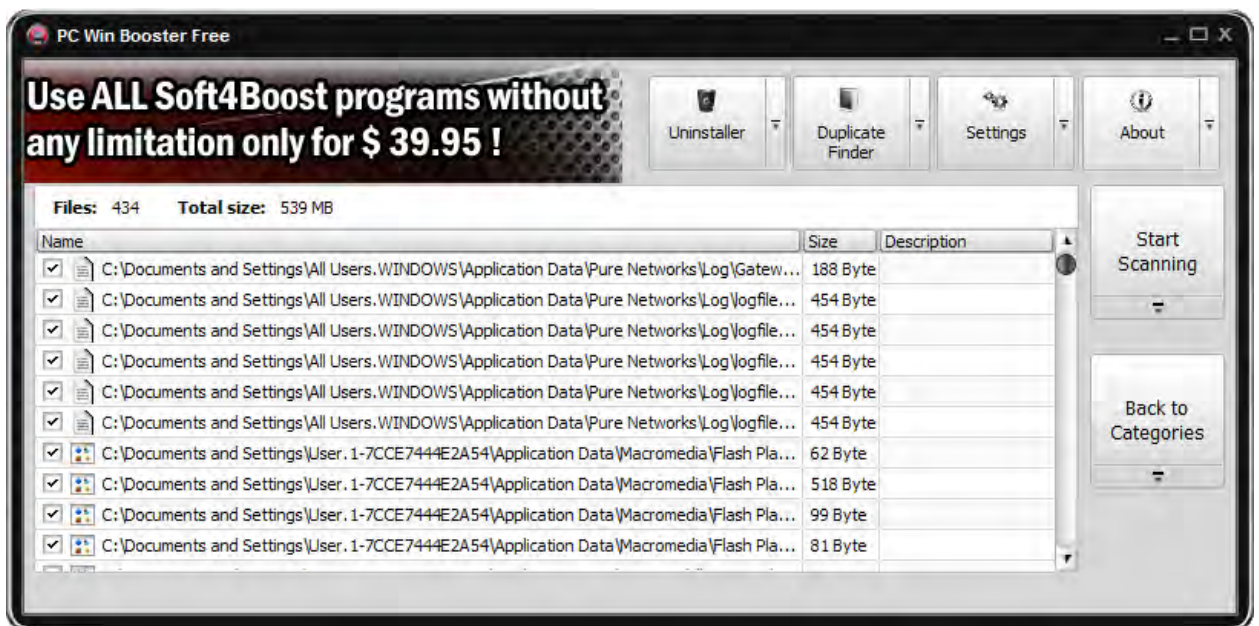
PC Win Booster Free

Use ALL Soft4Boost programs without any limitation only for $ 39.95 !

Uninstaller

Duplicate Finder

Settings

About

Files: 434 Total size: 539 MB

| Name | Size | Description |
|---|---|---|
| C:\Documents and Settings\All Users.WINDOWS\Application Data\Pure Networks\Log\Gatew... | 188 Byte | |
| C:\Documents and Settings\All Users.WINDOWS\Application Data\Pure Networks\Log\logfile... | 454 Byte | |
| C:\Documents and Settings\All Users.WINDOWS\Application Data\Pure Networks\Log\logfile... | 454 Byte | |
| C:\Documents and Settings\All Users.WINDOWS\Application Data\Pure Networks\Log\logfile... | 454 Byte | |
| C:\Documents and Settings\All Users.WINDOWS\Application Data\Pure Networks\Log\logfile... | 454 Byte | |
| C:\Documents and Settings\All Users.WINDOWS\Application Data\Pure Networks\Log\logfile... | 454 Byte | |
| C:\Documents and Settings\User.1-7CCE7444E2A54\Application Data\Macromedia\Flash Pla... | 62 Byte | |
| C:\Documents and Settings\User.1-7CCE7444E2A54\Application Data\Macromedia\Flash Pla... | 518 Byte | |
| C:\Documents and Settings\User.1-7CCE7444E2A54\Application Data\Macromedia\Flash Pla... | 99 Byte | |
| C:\Documents and Settings\User.1-7CCE7444E2A54\Application Data\Macromedia\Flash Pla... | 81 Byte | |

Start Scanning

Back to Categories